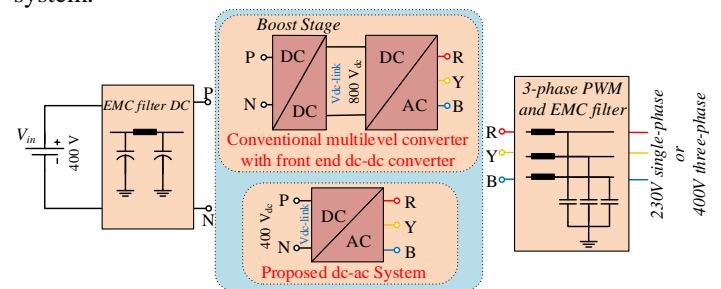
system.

Boost Stage

P

N

DC

DC

Vdc-link

800 $V_{dc}$

DC

AC

R

Y

B

Conventional multilevel converter with front end dc-dc converter

$V_{in}$

+

-

400 V

EMC filter DC

P

N

P

N

400 $V_{dc}$

Vdc-link

DC

AC

R

Y

B

Proposed dc-ac System

3-phase PWM and EMC filter

R

Y

B

230V single-phase or 400V three-phase